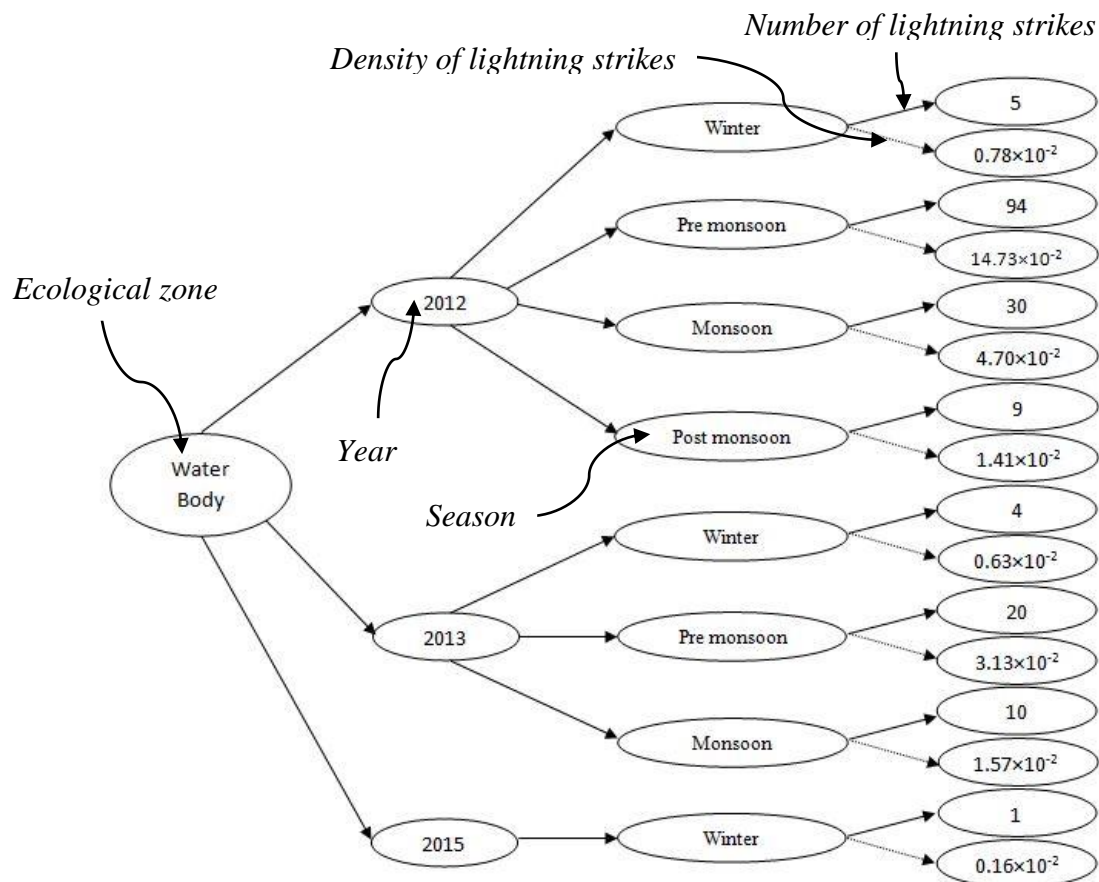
Number of lightning strikes

Density of lightning strikes

Ecological zone

Water Body

Year

Season

2012

Winter

5

$0.78\times10^{-2}$

Pre monsoon

94

$14.73\times10^{-2}$

Monsoon

30

$4.70\times10^{-2}$

Post monsoon

9

$1.41\times10^{-2}$

2013

Winter

4

$0.63\times10^{-2}$

Pre monsoon

20

$3.13\times10^{-2}$

Monsoon

10

$1.57\times10^{-2}$

2015

Winter

1

$0.16\times10^{-2}$